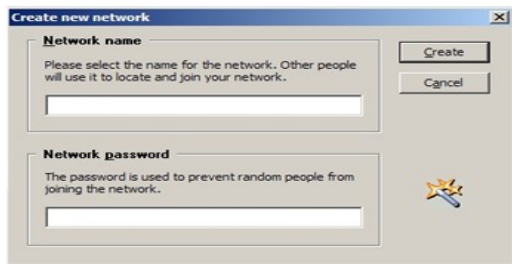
Create new network

Network name

Please select the name for the network. Other people will use it to locate and join your network.

Create

Cancel

Network password

The password is used to prevent random people from joining the network.